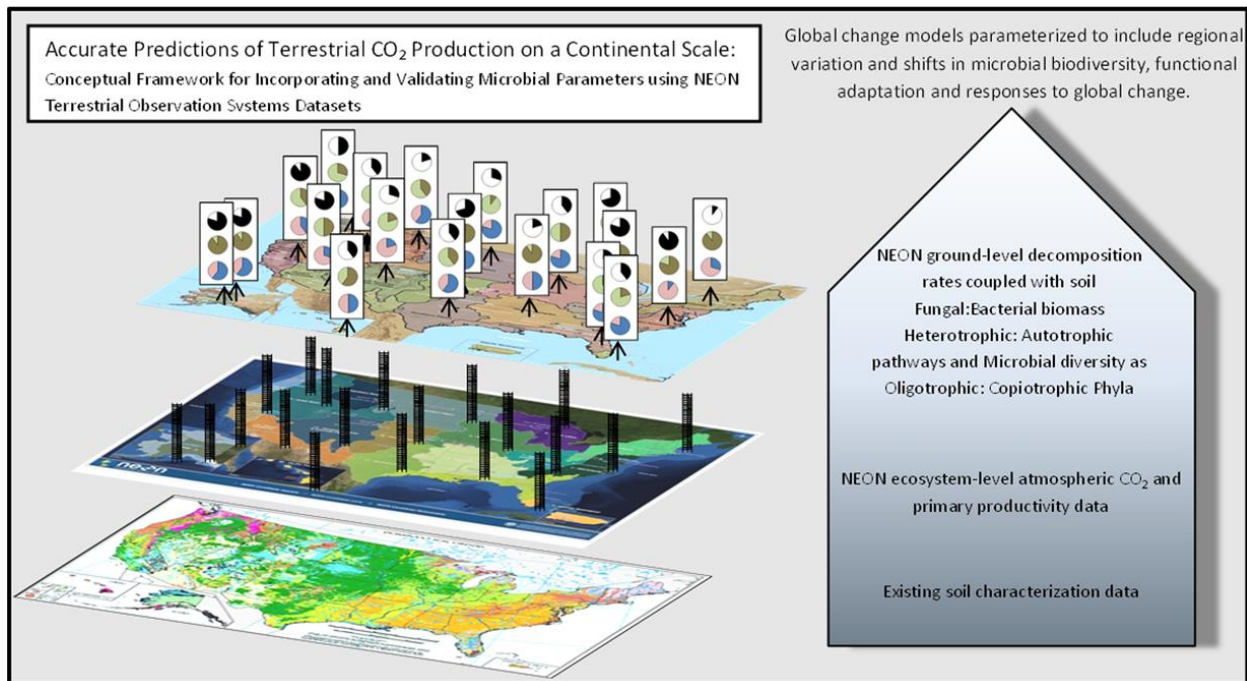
Accurate Predictions of Terrestrial $CO_2$ Production on a Continental Scale:
Conceptual Framework for Incorporating and Validating Microbial Parameters using NEON Terrestrial Observation Systems Datasets

Global change models parameterized to include regional variation and shifts in microbial biodiversity, functional adaptation and responses to global change.

NEON ground-level decomposition rates coupled with soil Fungal:Bacterial biomass Heterotrophic: Autotrophic pathways and Microbial diversity as Oligotrophic: Copiotrophic Phyla

NEON ecosystem-level atmospheric $CO_2$ and primary productivity data

Existing soil characterization data

NEON